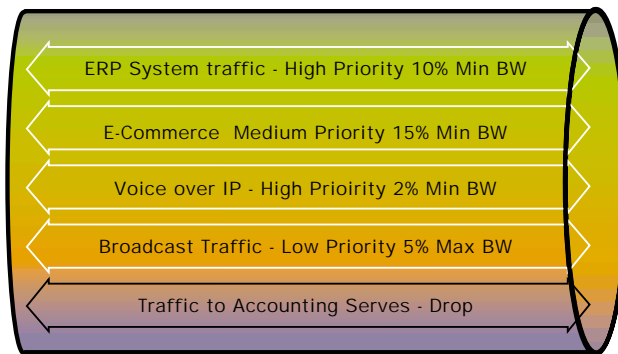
ERP System traffic - High Priority 10% Min BW

E-Commerce Medium Priority 15% Min BW

Voice over IP - High Prioirity 2% Min BW

Broadcast Traffic - Low Priority 5% Max BW

Traffic to Accounting Serves - Drop